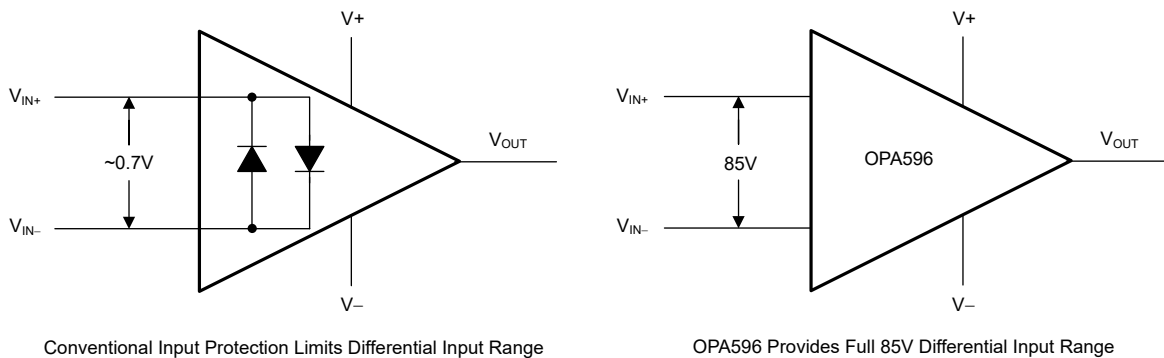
V+

$V_{IN+}$

~0.7V

$V_{OUT}$

$V_{IN-}$

V–

Conventional Input Protection Limits Differential Input Range

V+

$V_{IN+}$

85V

OPA596

$V_{OUT}$

$V_{IN-}$

V–

OPA596 Provides Full 85V Differential Input Range